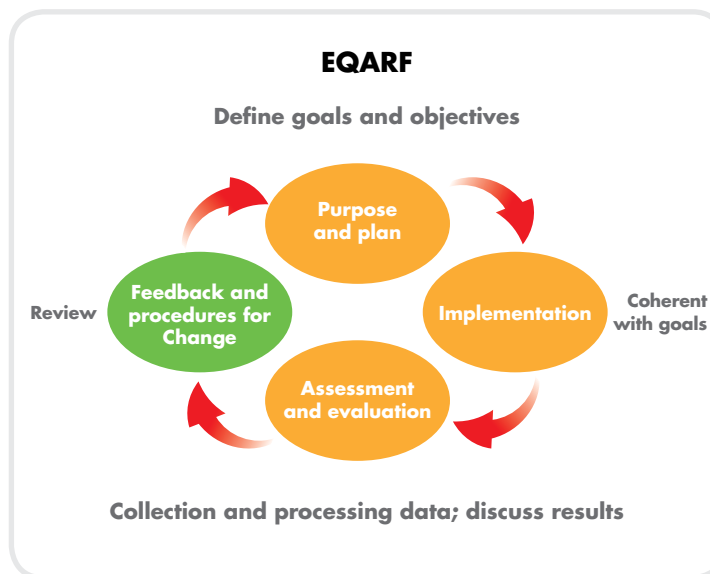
EQARF

Define goals and objectives

Purpose and plan

Review

Feedback and procedures for Change

Implementation

Coherent with goals

Assessment and evaluation

Collection and processing data; discuss results